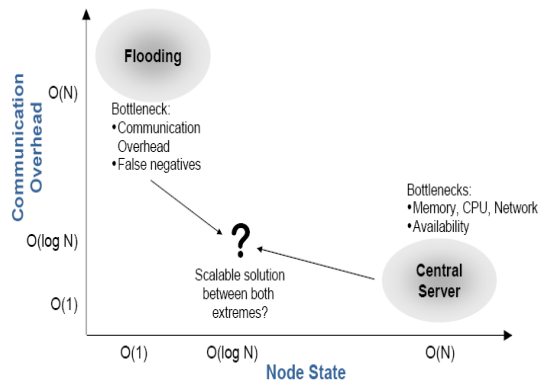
Communication Overhead

O(N)

O(log N)

O(1)

Flooding

Bottleneck:
•Communication Overhead
•False negatives

?

Scalable solution between both extremes?

Bottlenecks:
•Memory, CPU, Network
•Availability

Central Server

O(1)

O(log N)

O(N)

Node State